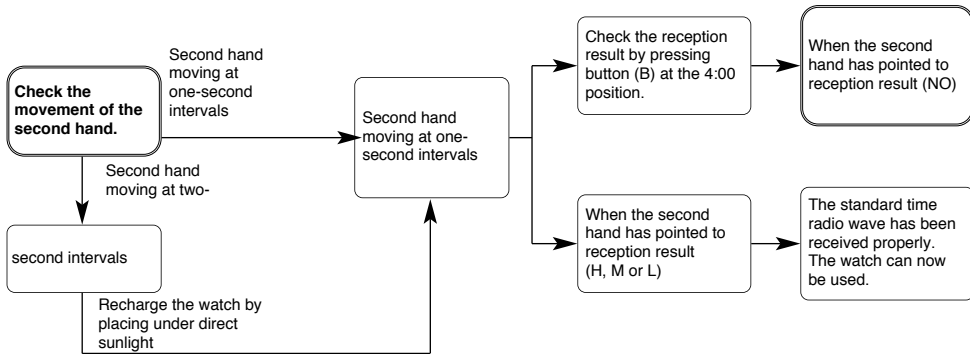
Check the movement of the second hand.

Second hand moving at one-second intervals

Second hand moving at two-

second intervals

Recharge the watch by placing under direct sunlight

Second hand moving at one-second intervals

Check the reception result by pressing button (B) at the 4:00 position.

When the second hand has pointed to reception result (NO)

When the second hand has pointed to reception result (H, M or L)

The standard time radio wave has been received properly. The watch can now be used.